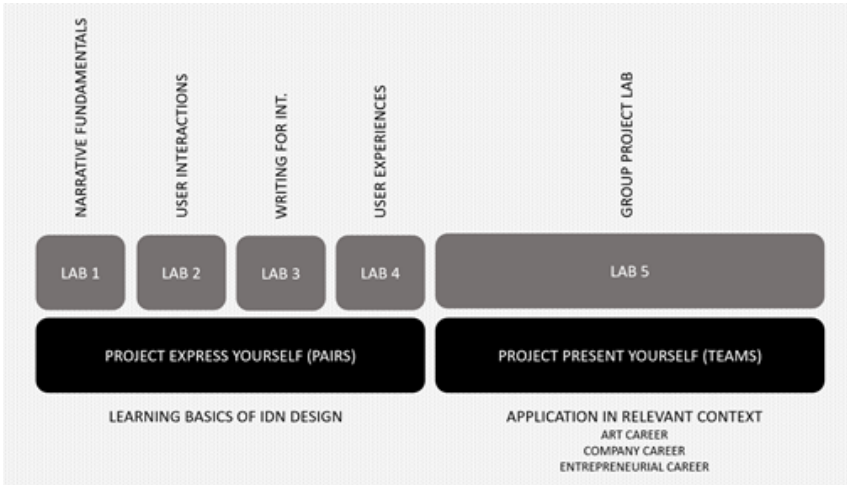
NARRATIVE FUNDAMENTALS

USER INTERACTIONS

WRITING FOR INT.

USER EXPERIENCES

GROUP PROJECT LAB

LAB 1

LAB 2

LAB 3

LAB 4

LAB 5

PROJECT EXPRESS YOURSELF (PAIRS)

PROJECT PRESENT YOURSELF (TEAMS)

LEARNING BASICS OF IDN DESIGN

APPLICATION IN RELEVANT CONTEXT
ART CAREER
COMPANY CAREER
ENTREPRENEURIAL CAREER